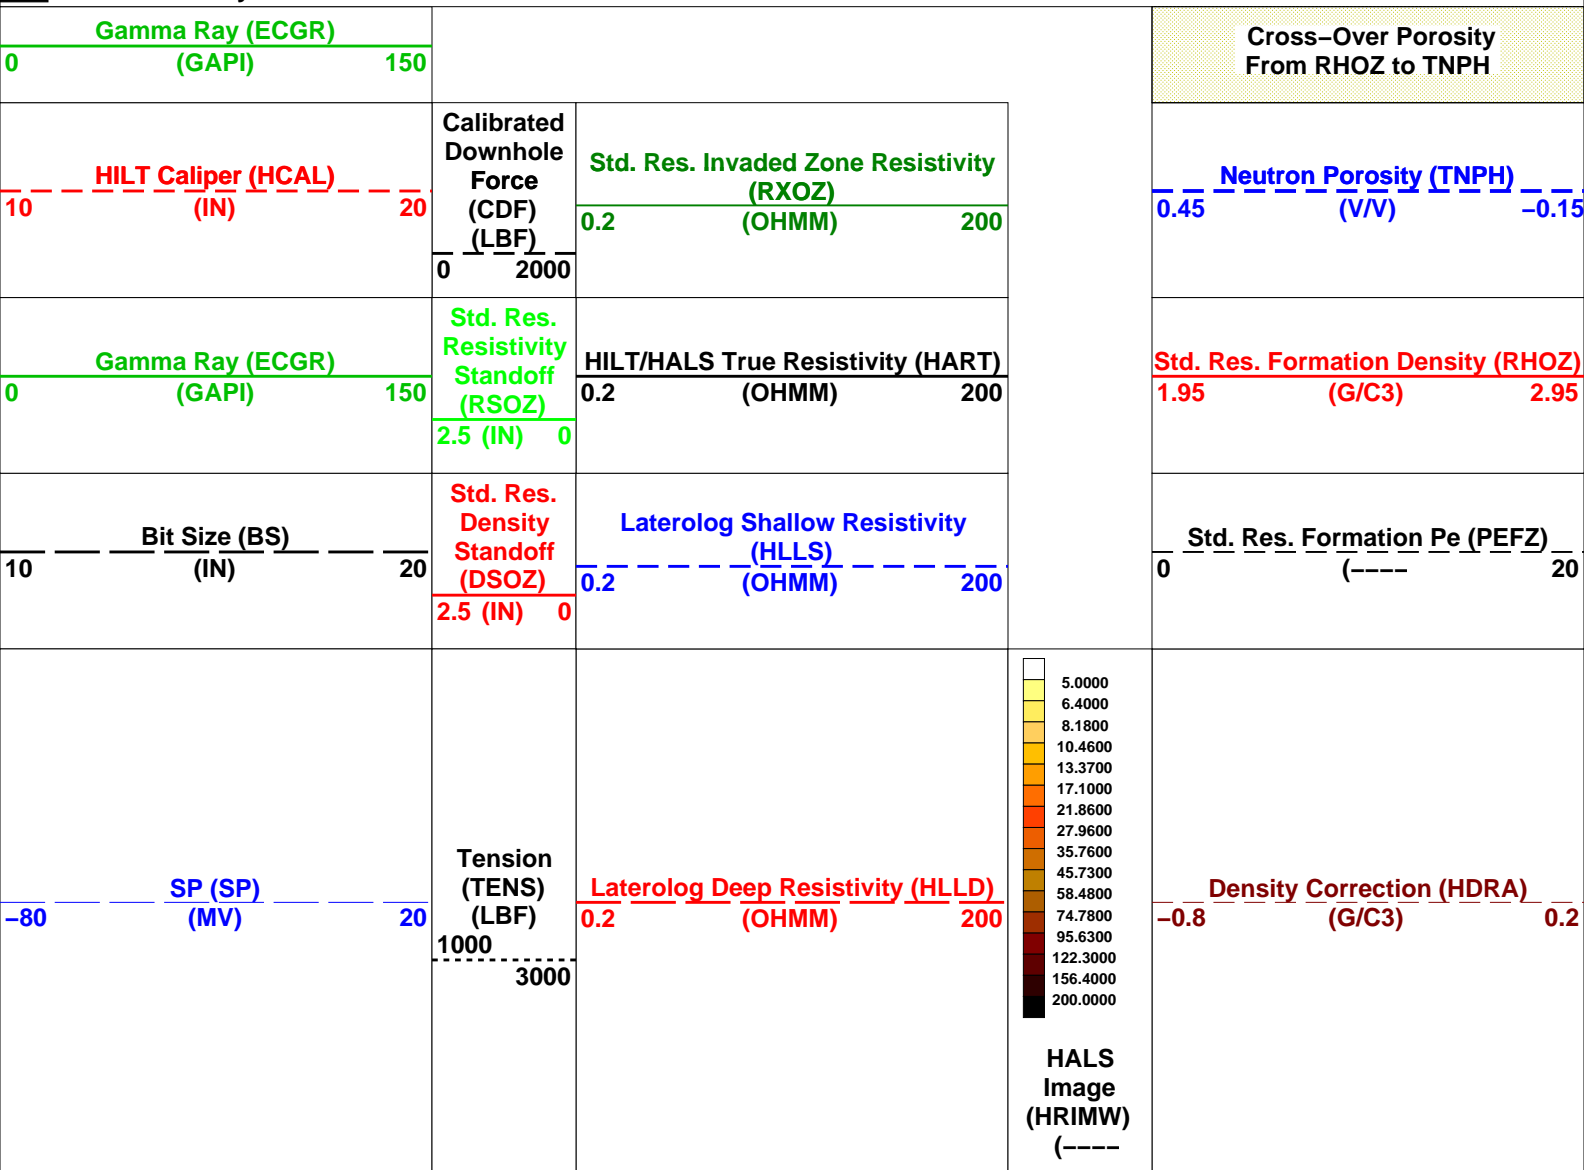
Gamma Ray (ECGR)
0 (GAPI) 150

Cross–Over Porosity From RHOZ to TNPH

HILT Caliper (HCAL)
10 (IN) 20

Calibrated Downhole Force (CDF) (LBF)
0 2000

Std. Res. Invaded Zone Resistivity (RXOZ)
0.2 (OHMM) 200

Neutron Porosity (TNPH)
0.45 (V/V) –0.15

Gamma Ray (ECGR)
0 (GAPI) 150

Std. Res. Resistivity Standoff (RSOZ)
2.5 (IN) 0

HILT/HALS True Resistivity (HART)
0.2 (OHMM) 200

Std. Res. Formation Density (RHOZ)
1.95 (G/C3) 2.95

Bit Size (BS)
10 (IN) 20

Std. Res. Density Standoff (DSOZ)
2.5 (IN) 0

Laterolog Shallow Resistivity (HLLS)
0.2 (OHMM) 200

Std. Res. Formation Pe (PEFZ)
0 (–––– 20

SP (SP)
–80 (MV) 20

Tension (TENS) (LBF)
1000 3000

Laterolog Deep Resistivity (HLLD)
0.2 (OHMM) 200

5.0000
6.4000
8.1800
10.4600
13.3700
17.1000
21.8600
27.9600
35.7600
45.7300
58.4800
74.7800
95.6300
122.3000
156.4000
200.0000

HALS Image (HRIMW) (––––

Density Correction (HDRA)
–0.8 (G/C3) 0.2